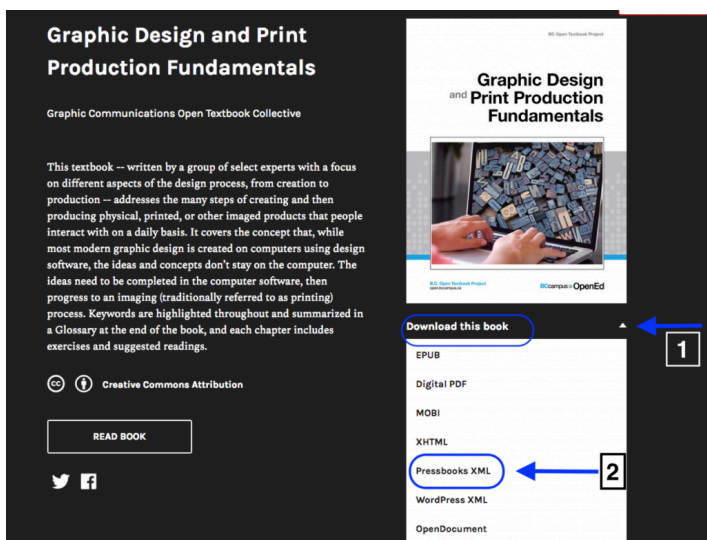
Graphic Design and Print Production Fundamentals

Graphic Communications Open Textbook Collective

This textbook -- written by a group of select experts with a focus on different aspects of the design process, from creation to production -- addresses the many steps of creating and then producing physical, printed, or other imaged products that people interact with on a daily basis. It covers the concept that, while most modern graphic design is created on computers using design software, the ideas and concepts don't stay on the computer. The ideas need to be completed in the computer software, then progress to an imaging (traditionally referred to as printing) process. Keywords are highlighted throughout and summarized in a Glossary at the end of the book, and each chapter includes exercises and suggested readings.

Creative Commons Attribution

READ BOOK

BC Open Textbook Project

Graphic Design and Print Production Fundamentals

B.C. Open Textbook Project

BCcampus OpenEd

Download this book

1

EPUB

Digital PDF

MOBI

XHTML

Pressbooks XML

2

WordPress XML

OpenDocument